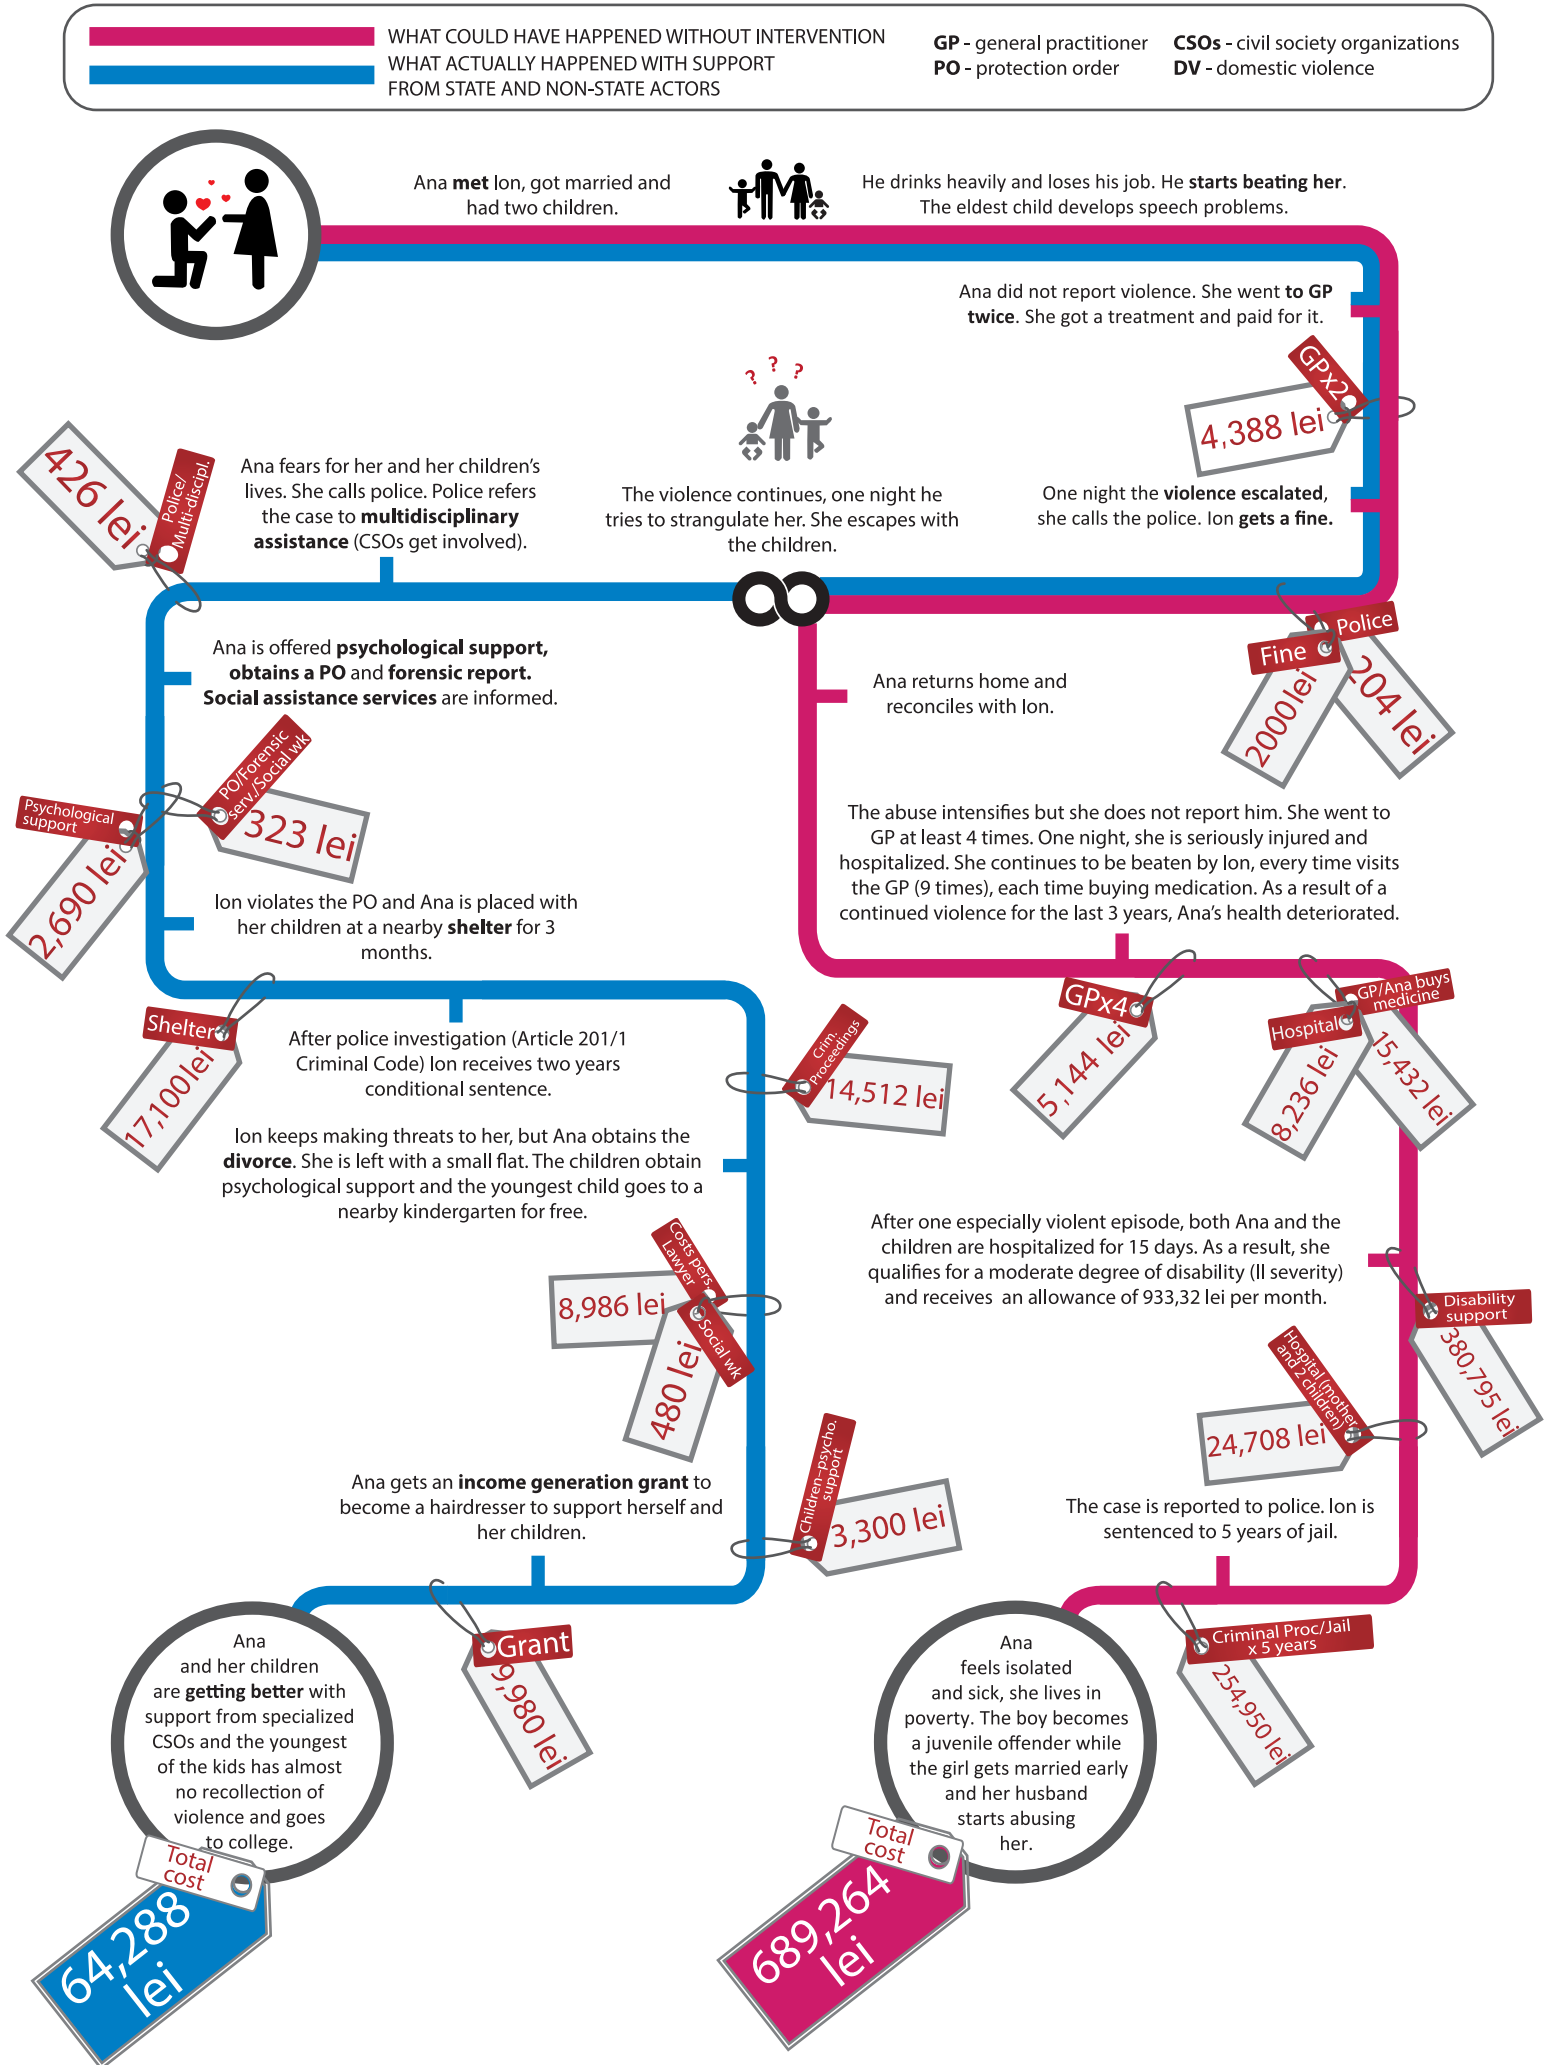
WHAT COULD HAVE HAPPENED WITHOUT INTERVENTION
WHAT ACTUALLY HAPPENED WITH SUPPORT FROM STATE AND NON-STATE ACTORS

GP - general practitioner
PO - protection order
CSOs - civil society organizations
DV - domestic violence

Ana met Ion, got married and had two children.

He drinks heavily and loses his job. He starts beating her. The eldest child develops speech problems.

Ana did not report violence. She went to GP twice. She got a treatment and paid for it.

GPx2
4,388 lei

One night the violence escalated, she calls the police. Ion gets a fine.

The violence continues, one night he tries to strangulate her. She escapes with the children.

426 lei
Police/ Multi-discipl.

Ana fears for her and her children's lives. She calls police. Police refers the case to multidisciplinary assistance (CSOs get involved).

Fine
2000 lei
Police
204 lei

Ana is offered psychological support, obtains a PO and forensic report. Social assistance services are informed.

Ana returns home and reconciles with Ion.

PO/Forensic serv./Social wk
323 lei

Psychological support
2,690 lei

The abuse intensifies but she does not report him. She went to GP at least 4 times. One night, she is seriously injured and hospitalized. She continues to be beaten by Ion, every time visits the GP (9 times), each time buying medication. As a result of a continued violence for the last 3 years, Ana's health deteriorated.

Ion violates the PO and Ana is placed with her children at a nearby shelter for 3 months.

Shelter
17,100 lei

After police investigation (Article 201/1 Criminal Code) Ion receives two years conditional sentence.

Crim. Proceedings
14,512 lei

GPx4
5,144 lei

Hospital
8,236 lei

GP/Ana buys medicine
15,432 lei

Ion keeps making threats to her, but Ana obtains the divorce. She is left with a small flat. The children obtain psychological support and the youngest child goes to a nearby kindergarten for free.

Costs pers. Lawyer
8,986 lei

Social wk
480 lei

After one especially violent episode, both Ana and the children are hospitalized for 15 days. As a result, she qualifies for a moderate degree of disability (II severity) and receives an allowance of 933,32 lei per month.

Disability support
380,795 lei

Hospital (mother and 2 children)
24,708 lei

Ana gets an income generation grant to become a hairdresser to support herself and her children.

Children-psycho. support
3,300 lei

The case is reported to police. Ion is sentenced to 5 years of jail.

Grant
9,980 lei

Criminal Proc/Jail x 5 years
254,950 lei

Ana and her children are getting better with support from specialized CSOs and the youngest of the kids has almost no recollection of violence and goes to college.

Total cost
64,288 lei

Ana feels isolated and sick, she lives in poverty. The boy becomes a juvenile offender while the girl gets married early and her husband starts abusing her.

Total cost
689,264 lei